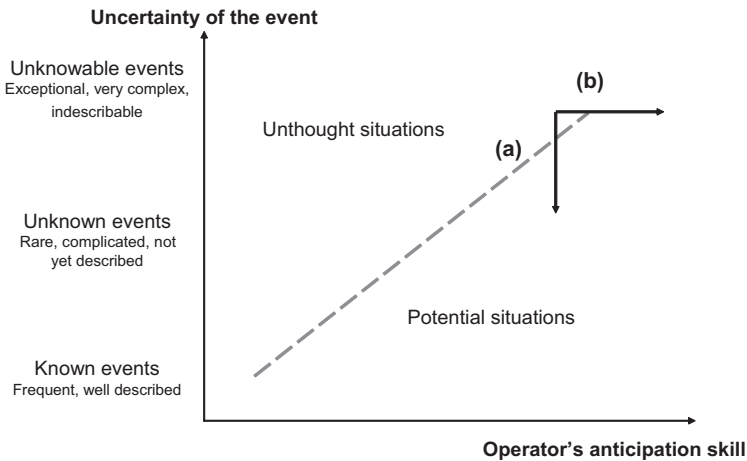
Uncertainty of the event

Unknowable events
Exceptional, very complex, indescribable

Unknown events
Rare, complicated, not yet described

Known events
Frequent, well described

Unthought situations

(b)

(a)

Potential situations

Operator's anticipation skill